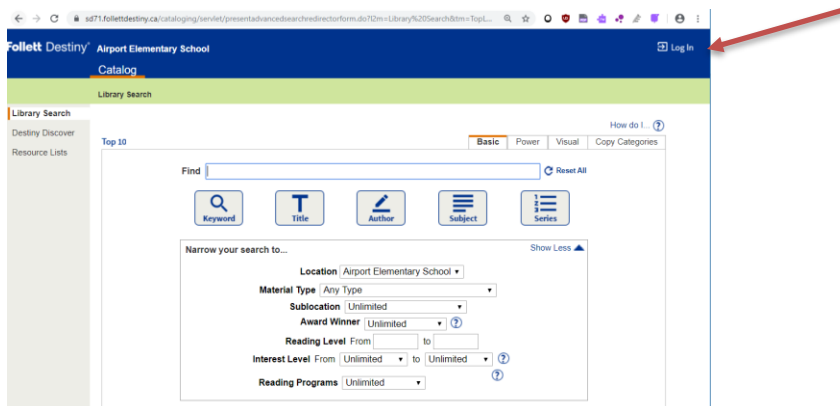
sd71.follettdestiny.ca/cataloging/servlet/presentadvancedsearchredirectorform.do?l2m=Library%20Search&tm=TopL...

Follett Destiny® Airport Elementary School

Log In

Catalog

Library Search

Library Search

Destiny Discover

Resource Lists

How do I... ?

Top 10

Basic | Power | Visual | Copy Categories

Find

Reset All

Keyword

Title

Author

Subject

Series

Narrow your search to...

Show Less

Location Airport Elementary School

Material Type Any Type

Sublocation Unlimited

Award Winner Unlimited ?

Reading Level From to

Interest Level From Unlimited to Unlimited ?

?

Reading Programs Unlimited